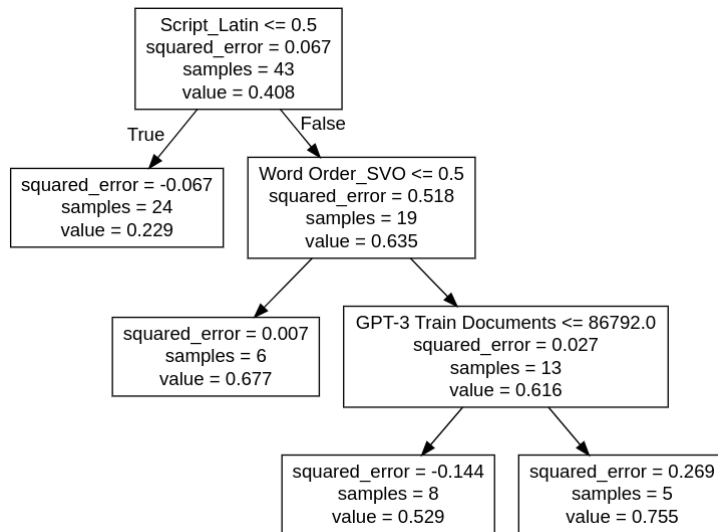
Script_Latin <= 0.5
squared_error = 0.067
samples = 43
value = 0.408

True

False

squared_error = -0.067
samples = 24
value = 0.229

Word Order_SVO <= 0.5
squared_error = 0.518
samples = 19
value = 0.635

squared_error = 0.007
samples = 6
value = 0.677

GPT-3 Train Documents <= 86792.0
squared_error = 0.027
samples = 13
value = 0.616

squared_error = -0.144
samples = 8
value = 0.529

squared_error = 0.269
samples = 5
value = 0.755